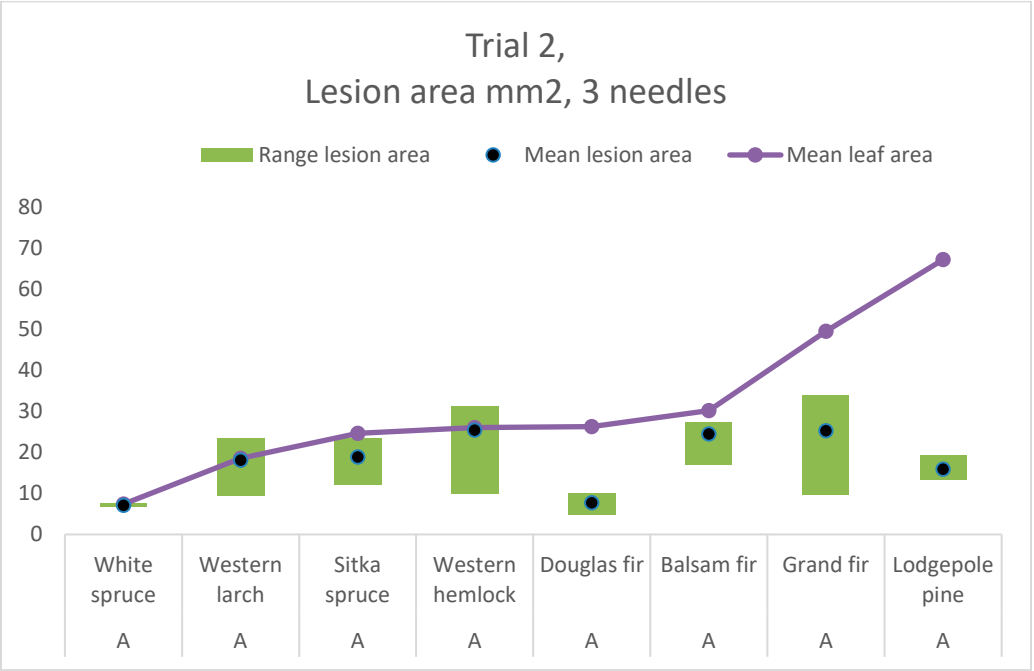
Trial 2,
Lesion area mm2, 3 needles

Range lesion area
Mean lesion area
Mean leaf area

80
70
60
50
40
30
20
10
0

| White spruce | Western larch | Sitka spruce | Western hemlock | Douglas fir | Balsam fir | Grand fir | Lodgepole pine |
|---|---|---|---|---|---|---|---|
| A | A | A | A | A | A | A | A |